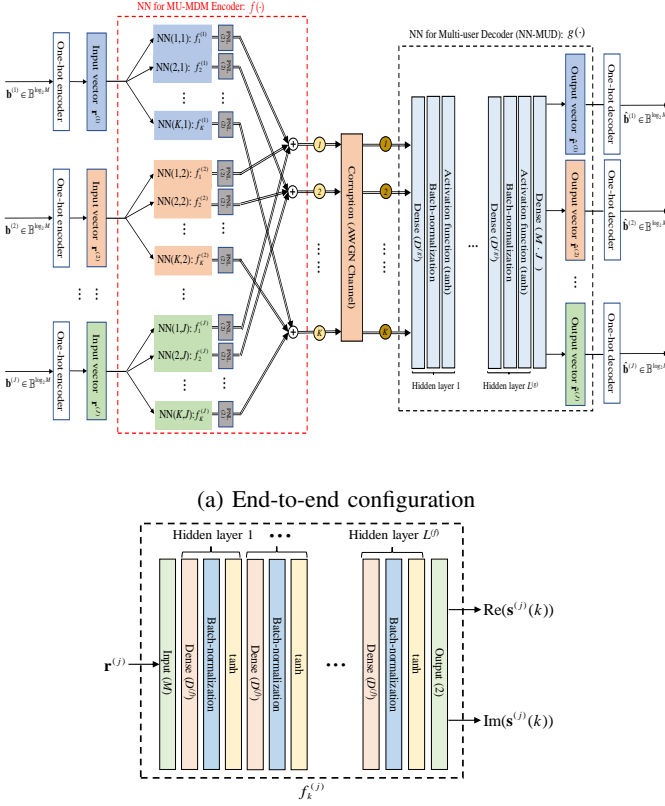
NN for MU-MDM Encoder: $f(\cdot)$

NN for Multi-user Decoder (NN-MUD): $g(\cdot)$

$\mathbf{b}^{(1)} \in \mathbb{B}^{\log_2 M}$

One-hot encoder

Input vector $\mathbf{r}^{(1)}$

NN(1,1): $f_1^{(1)}$

NN(2,1): $f_2^{(1)}$

NN($K$,1): $f_K^{(1)}$

$\mathbf{b}^{(2)} \in \mathbb{B}^{\log_2 M}$

One-hot encoder

Input vector $\mathbf{r}^{(2)}$

NN(1,2): $f_1^{(2)}$

NN(2,2): $f_2^{(2)}$

NN($K$,2): $f_K^{(2)}$

$\mathbf{b}^{(J)} \in \mathbb{B}^{\log_2 M}$

One-hot encoder

Input vector $\mathbf{r}^{(J)}$

NN(1,$J$): $f_1^{(J)}$

NN(2,$J$): $f_2^{(J)}$

NN($K$,$J$): $f_K^{(J)}$

1 2 $K$

Corruption (AWGN Channel)

1 2 $K$

Dense ($D^{(g)}$)

Batch-normalization

Activation function (tanh)

Hidden layer 1

Dense ($D^{(g)}$)

Batch-normalization

Activation function (tanh)

Hidden layer $L^{(g)}$

Dense ($M \cdot J$)

Output vector $\hat{\mathbf{r}}^{(1)}$

Output vector $\hat{\mathbf{r}}^{(2)}$

Output vector $\hat{\mathbf{r}}^{(J)}$

One-hot decoder

One-hot decoder

One-hot decoder

$\hat{\mathbf{b}}^{(1)} \in \mathbb{B}^{\log_2 M}$

$\hat{\mathbf{b}}^{(2)} \in \mathbb{B}^{\log_2 M}$

$\hat{\mathbf{b}}^{(J)} \in \mathbb{B}^{\log_2 M}$

(a) End-to-end configuration

Hidden layer 1

Hidden layer $L^{(f)}$

$\mathbf{r}^{(j)}$

Input ($M$)

Dense ($D^{(f)}$)

Batch-normalization

tanh

Dense ($D^{(f)}$)

Batch-normalization

tanh

Dense ($D^{(f)}$)

Batch-normalization

tanh

Output (2)

Re($\mathbf{s}^{(j)}(k)$)

Im($\mathbf{s}^{(j)}(k)$)

$f_k^{(j)}$